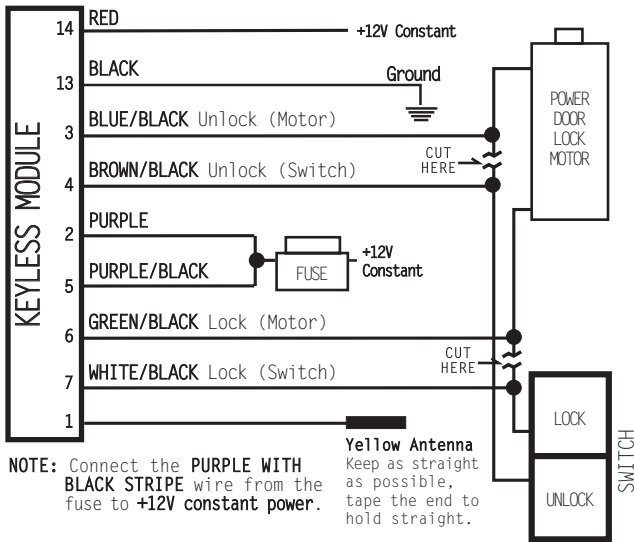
KEYLESS MODULE

14 RED +12V Constant

13 BLACK Ground

3 BLUE/BLACK Unlock (Motor)

4 BROWN/BLACK Unlock (Switch)

CUT HERE

POWER DOOR LOCK MOTOR

2 PURPLE

5 PURPLE/BLACK

FUSE

+12V Constant

6 GREEN/BLACK Lock (Motor)

7 WHITE/BLACK Lock (Switch)

CUT HERE

1

LOCK

UNLOCK

SWITCH

Yellow Antenna
Keep as straight as possible, tape the end to hold straight.

NOTE: Connect the PURPLE WITH BLACK STRIPE wire from the fuse to +12V constant power.